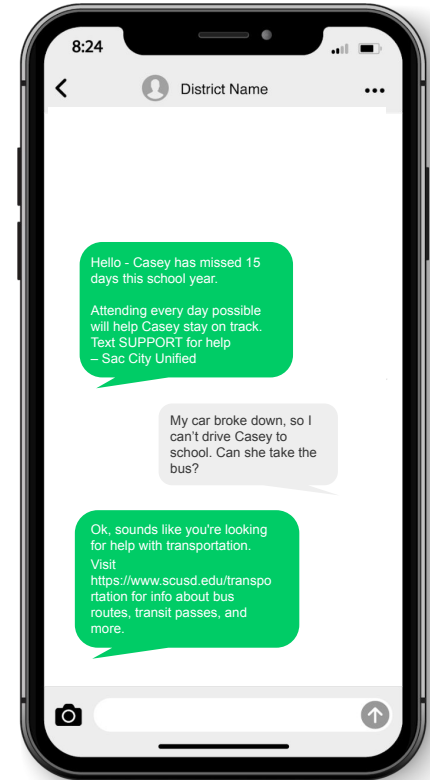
8:24

District Name

Hello - Casey has missed 15 days this school year.

Attending every day possible will help Casey stay on track. Text SUPPORT for help – Sac City Unified

My car broke down, so I can't drive Casey to school. Can she take the bus?

Ok, sounds like you're looking for help with transportation. Visit https://www.scusd.edu/transportation for info about bus routes, transit passes, and more.